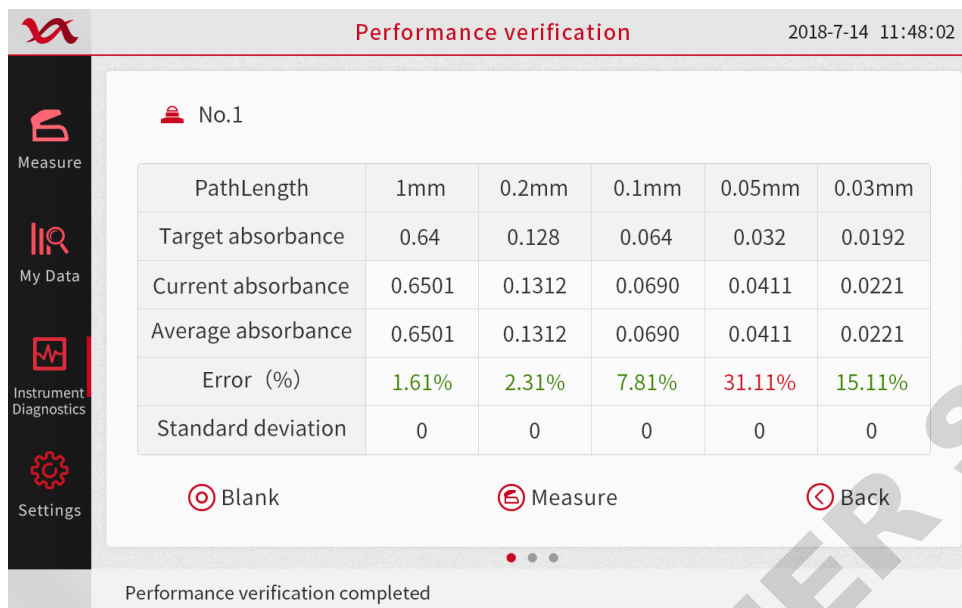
Performance verification

2018-7-14 11:48:02

Measure

My Data

Instrument Diagnostics

Settings

No.1

| PathLength | 1mm | 0.2mm | 0.1mm | 0.05mm | 0.03mm |
|---|---|---|---|---|---|
| Target absorbance | 0.64 | 0.128 | 0.064 | 0.032 | 0.0192 |
| Current absorbance | 0.6501 | 0.1312 | 0.0690 | 0.0411 | 0.0221 |
| Average absorbance | 0.6501 | 0.1312 | 0.0690 | 0.0411 | 0.0221 |
| Error（%） | 1.61% | 2.31% | 7.81% | 31.11% | 15.11% |
| Standard deviation | 0 | 0 | 0 | 0 | 0 |

Blank

Measure

Back

Performance verification completed